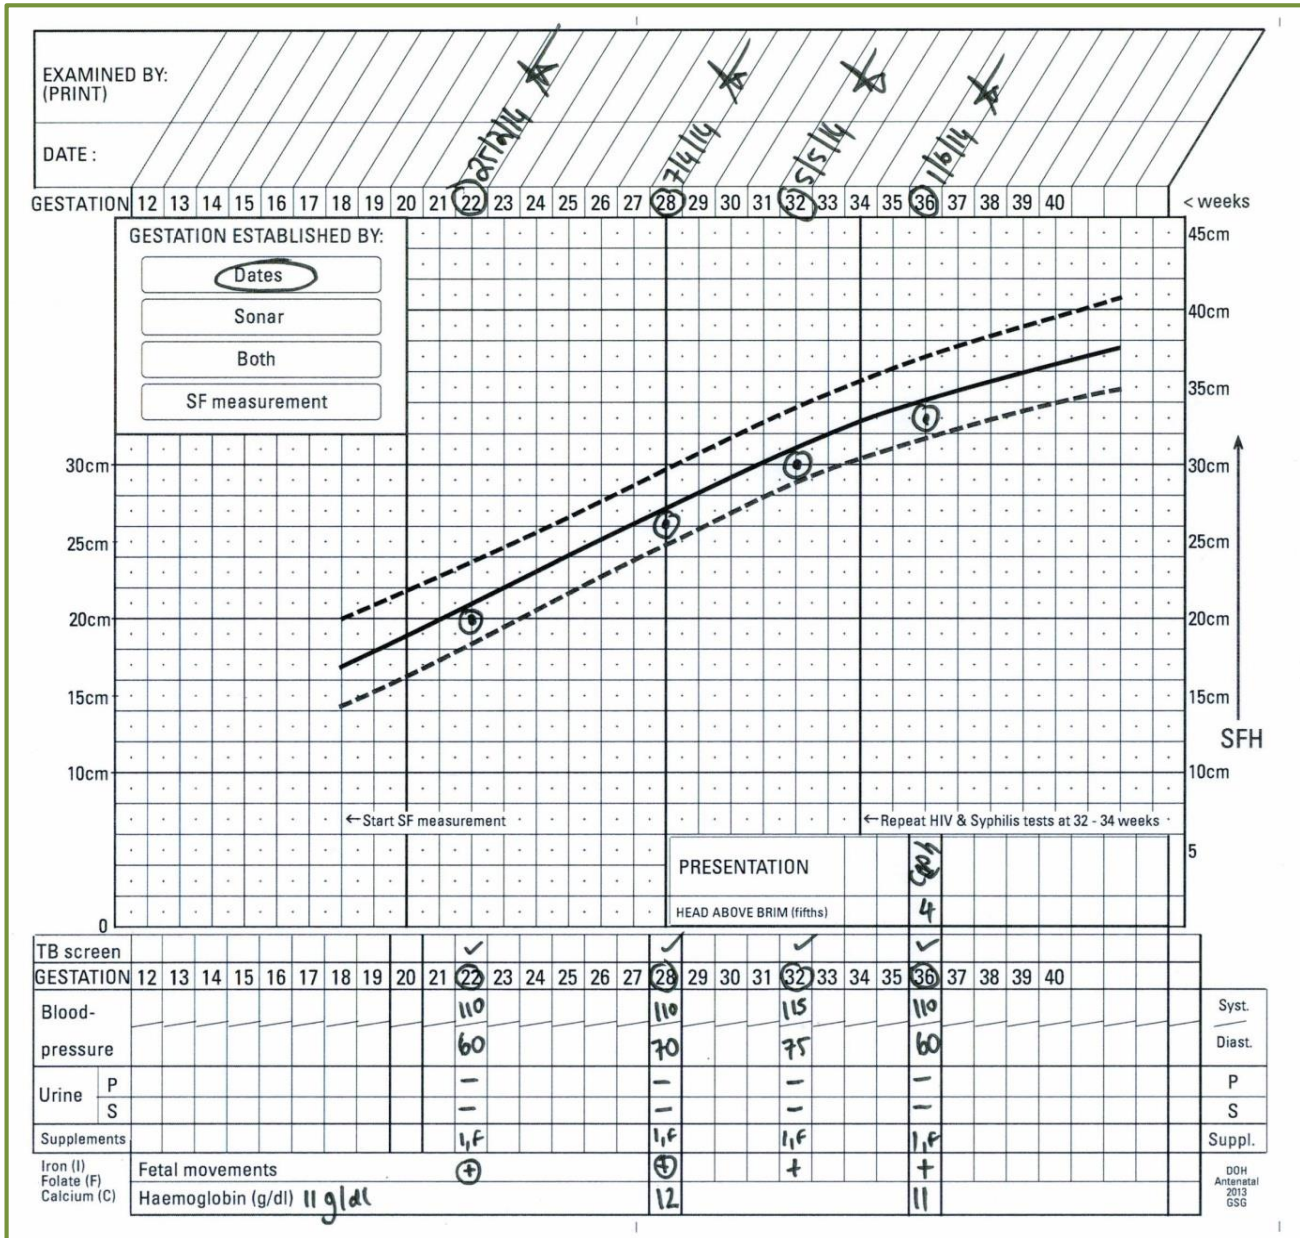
EXAMINED BY:
(PRINT)

DATE :

27/2/14 7/4/14 5/5/14 1/6/14

GESTATION 12 13 14 15 16 17 18 19 20 21 22 23 24 25 26 27 28 29 30 31 32 33 34 35 36 37 38 39 40 < weeks

GESTATION ESTABLISHED BY:

Dates

Sonar

Both

SF measurement

45cm
40cm
35cm
30cm 30cm
25cm 25cm
20cm 20cm
15cm 15cm
10cm 10cm
SFH

←Start SF measurement

←Repeat HIV & Syphilis tests at 32 - 34 weeks

PRESENTATION Ceph

HEAD ABOVE BRIM (fifths) 4

5

0

TB screen ✓ ✓ ✓ ✓

GESTATION 12 13 14 15 16 17 18 19 20 21 22 23 24 25 26 27 28 29 30 31 32 33 34 35 36 37 38 39 40

| Blood-pressure | 110/60 | 110/70 | 115/75 | 110/60 | Syst. / Diast. |
|---|---|---|---|---|---|
| Urine P | − | − | − | − | P |
| Urine S | − | − | − | − | S |
| Supplements | I,F | I,F | I,F | I,F | Suppl. |
| Fetal movements | + | + | + | + | |
| Haemoglobin (g/dl) 11 g/dl | | 12 | | 11 | |

Iron (I)
Folate (F)
Calcium (C)

DOH
Antenatal
2013
GSG